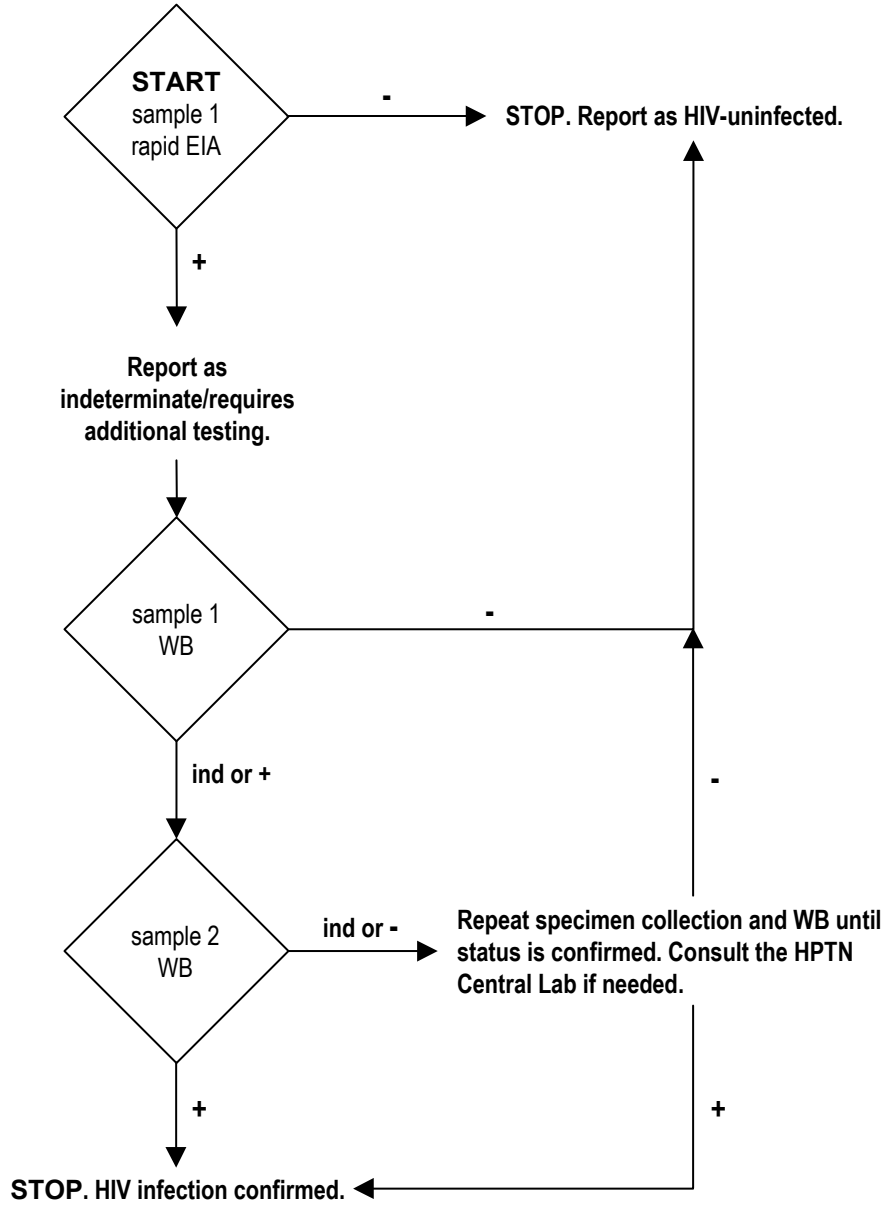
START
sample 1
rapid EIA

-

STOP. Report as HIV-uninfected.

+

Report as indeterminate/requires additional testing.

sample 1
WB

-

ind or +

-

sample 2
WB

ind or -

Repeat specimen collection and WB until status is confirmed. Consult the HPTN Central Lab if needed.

+

+

STOP. HIV infection confirmed.